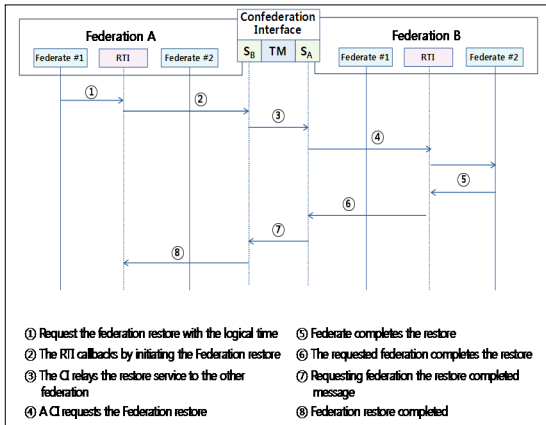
Federation A

Federate #1

RTI

Federate #2

Confederation Interface

$S_B$

TM

$S_A$

Federation B

Federate #1

RTI

Federate #2

①

②

③

④

⑤

⑥

⑦

⑧

① Request the federation restore with the logical time

② The RTI callbacks by initiating the Federation restore

③ The CI relays the restore service to the other federation

④ A CI requests the Federation restore

⑤ Federate completes the restore

⑥ The requested federation completes the restore

⑦ Requesting federation the restore completed message

⑧ Federation restore completed